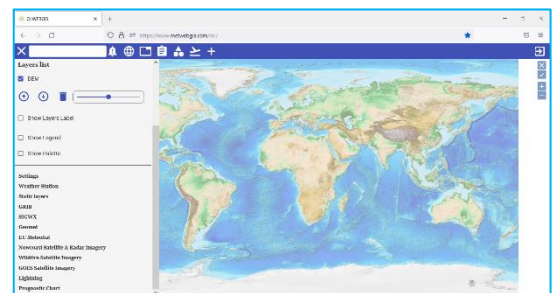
DWSTAGIS
https://www.metwebgis.com/ro/

Layers list
DEM
Show Layers Label
Show Legend
Show Palette

Settings
Weather Station
Static layers
GRIB
SIGWX
Geomet
EU-Metsat
Nowcast Satellite & Radar Imagery
Wildfire Satellite Imagery
GOES Satellite Imagery
Lightning
Prognostic Chart